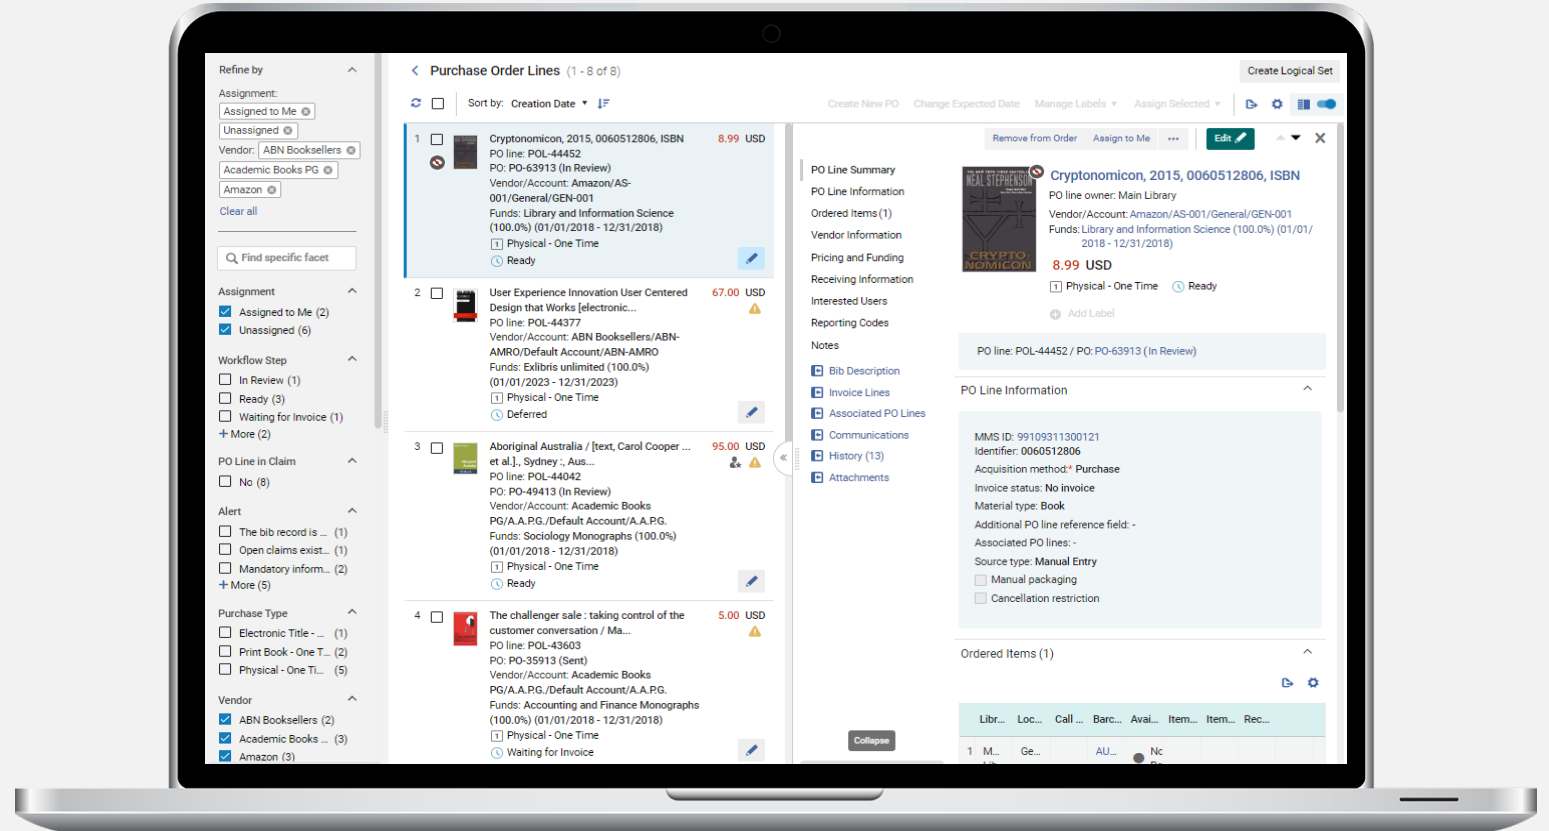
Refine by

Assignment:
Assigned to Me
Unassigned
Vendor: ABN Booksellers
Academic Books PG
Amazon
Clear all

Find specific facet

Assignment
Assigned to Me (2)
Unassigned (6)

Workflow Step
In Review (1)
Ready (3)
Waiting for Invoice (1)
+ More (2)

PO Line in Claim
No (8)

Alert
The bib record is ... (1)
Open claims exist... (1)
Mandatory inform... (2)
+ More (5)

Purchase Type
Electronic Title - ... (1)
Print Book - One T... (2)
Physical - One Ti... (5)

Vendor
ABN Booksellers (2)
Academic Books ... (3)
Amazon (3)

Purchase Order Lines (1 - 8 of 8)

Create Logical Set

Sort by: Creation Date

Create New PO   Change Expected Date   Manage Labels   Assign Selected

1 Cryptonomicon, 2015, 0060512806, ISBN 8.99 USD
PO line: POL-44452
PO: PO-63913 (In Review)
Vendor/Account: Amazon/AS-001/General/GEN-001
Funds: Library and Information Science (100.0%) (01/01/2018 - 12/31/2018)
Physical - One Time
Ready

2 User Experience Innovation User Centered Design that Works [electronic... 67.00 USD
PO line: POL-44377
Vendor/Account: ABN Booksellers/ABN-AMRO/Default Account/ABN-AMRO
Funds: Exlibris unlimited (100.0%) (01/01/2023 - 12/31/2023)
Physical - One Time
Deferred

3 Aboriginal Australia / [text, Carol Cooper ... et al.], Sydney :, Aus... 95.00 USD
PO line: POL-44042
PO: PO-49413 (In Review)
Vendor/Account: Academic Books PG/A.A.P.G./Default Account/A.A.P.G.
Funds: Sociology Monographs (100.0%) (01/01/2018 - 12/31/2018)
Physical - One Time
Ready

4 The challenger sale : taking control of the customer conversation / Ma... 5.00 USD
PO line: POL-43603
PO: PO-35913 (Sent)
Vendor/Account: Academic Books PG/A.A.P.G./Default Account/A.A.P.G.
Funds: Accounting and Finance Monographs (100.0%) (01/01/2018 - 12/31/2018)
Physical - One Time
Waiting for Invoice

Remove from Order   Assign to Me   ...   Edit

PO Line Summary
PO Line Information
Ordered Items (1)
Vendor Information
Pricing and Funding
Receiving Information
Interested Users
Reporting Codes
Notes
Bib Description
Invoice Lines
Associated PO Lines
Communications
History (13)
Attachments

Collapse

NEAL STEPHENSON CRYPTONOMICON

Cryptonomicon, 2015, 0060512806, ISBN
PO line owner: Main Library
Vendor/Account: Amazon/AS-001/General/GEN-001
Funds: Library and Information Science (100.0%) (01/01/2018 - 12/31/2018)
8.99 USD
Physical - One Time   Ready
Add Label

PO line: POL-44452 / PO: PO-63913 (In Review)

PO Line Information

MMS ID: 99109311300121
Identifier: 0060512806
Acquisition method:* Purchase
Invoice status: No invoice
Material type: Book
Additional PO line reference field: -
Associated PO lines: -
Source type: Manual Entry
Manual packaging
Cancellation restriction

Ordered Items (1)

| Libr... | Loc... | Call ... | Barc... | Avai... | Item... | Item... | Rec... |
|---|---|---|---|---|---|---|---|
| 1 M... | Ge... | | AU... | Nc | | | |